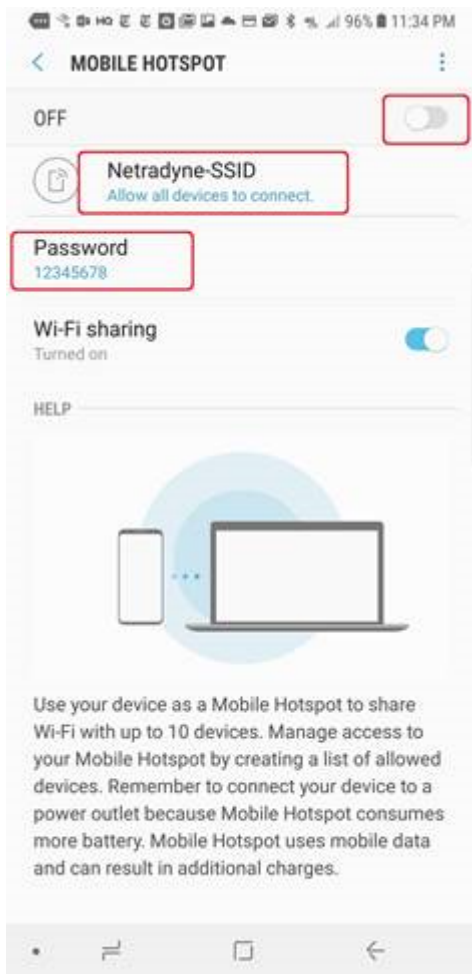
96% 11:34 PM

MOBILE HOTSPOT

OFF

Netradyne-SSID
Allow all devices to connect.

Password
12345678

Wi-Fi sharing
Turned on

HELP

Use your device as a Mobile Hotspot to share Wi-Fi with up to 10 devices. Manage access to your Mobile Hotspot by creating a list of allowed devices. Remember to connect your device to a power outlet because Mobile Hotspot consumes more battery. Mobile Hotspot uses mobile data and can result in additional charges.